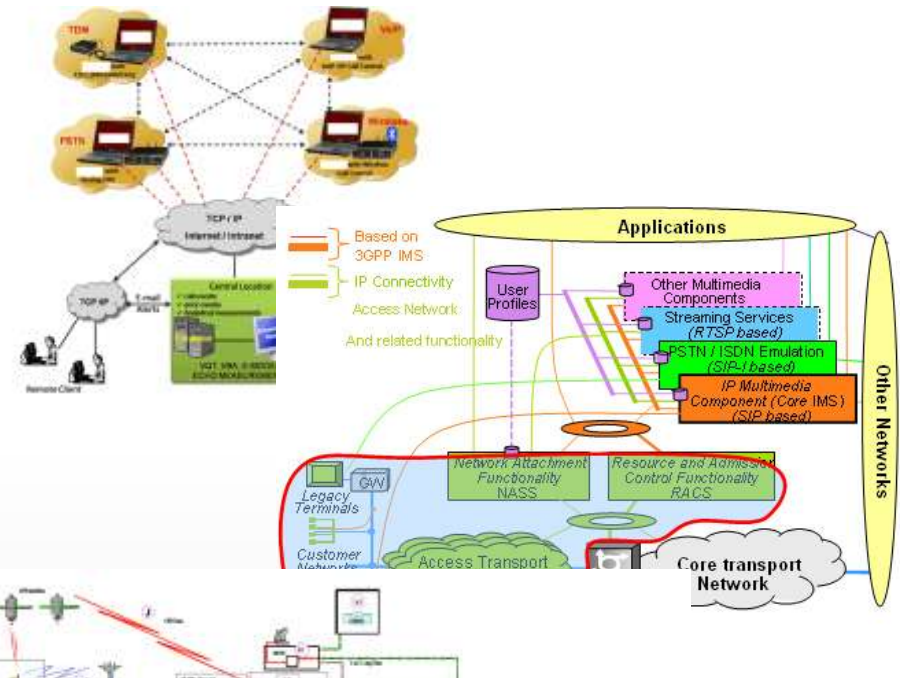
TDM

VoIP

PSTN

Wireless

TCP / IP
Internet / Intranet

TCP/IP

Central Location

Remote Client

Applications

Based on 3GPP IMS

IP Connectivity

Access Network

And related functionality

User Profiles

Other Multimedia Components

Streaming Services (RTSP based)

PSTN / ISDN Emulation (SIP-I based)

IP Multimedia Component (Core IMS) (SIP based)

Other Networks

Network Attachment Functionality NASS

Resource and Admission Control Functionality RACS

Legacy Terminals

GW

Customer Networks

Access Transport

Core transport Network